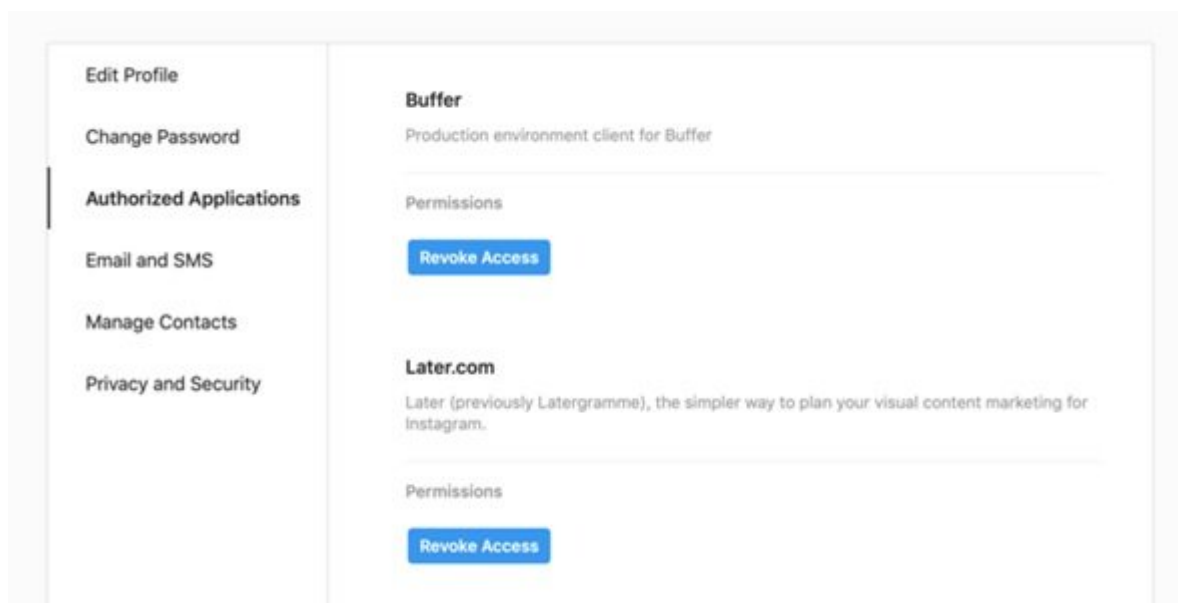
Edit Profile

Change Password

Authorized Applications

Email and SMS

Manage Contacts

Privacy and Security

Buffer

Production environment client for Buffer

Permissions

Revoke Access

Later.com

Later (previously Latergramme), the simpler way to plan your visual content marketing for Instagram.

Permissions

Revoke Access